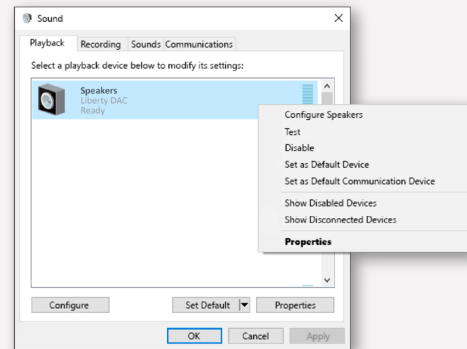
Sound
×
Playback Recording Sounds Communications
Select a playback device below to modify its settings:
Speakers
Liberty DAC
Ready
Configure Speakers
Test
Disable
Set as Default Device
Set as Default Communication Device
Show Disabled Devices
Show Disconnected Devices
Properties
Configure
Set Default
Properties
OK
Cancel
Apply